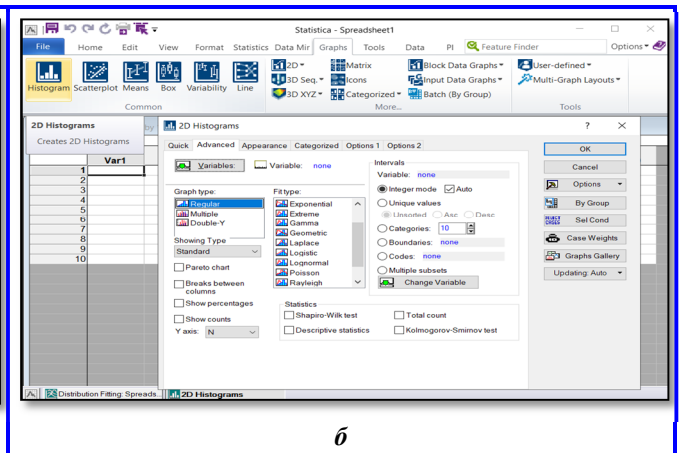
Statistica - Spreadsheet1

File Home Edit View Format Statistics Data Mir Graphs Tools Data PI Feature Finder Options

Histogram Scatterplot Means Box Variability Line
2D 3D Seq. 3D XYZ Matrix Icons Categorized Block Data Graphs Input Data Graphs Batch (By Group) User-defined Multi-Graph Layouts
Common More... Tools

2D Histograms
Creates 2D Histograms

Var1
1
2
3
4
5
6
7
8
9
10

2D Histograms ? ×

Quick Advanced Appearance Categorized Options 1 Options 2

Variables: Variable: none

Graph type:
Regular
Multiple
Double-Y

Fit type:
Exponential
Extreme
Gamma
Geometric
Laplace
Logistic
Lognormal
Poisson
Rayleigh

Showing Type
Standard

Pareto chart
Breaks between columns
Show percentages
Show counts
Y axis: N

Intervals
Variable: none
Integer mode Auto
Unique values
Unsorted Asc Desc
Categories: 10
Boundaries: none
Codes: none
Multiple subsets
Change Variable

Statistics
Shapiro-Wilk test
Total count
Descriptive statistics
Kolmogorov-Smirnov test

OK
Cancel
Options
By Group
Sel Cond
Case Weights
Graphs Gallery
Updating: Auto

Distribution Fitting: Spreads... 2D Histograms

б